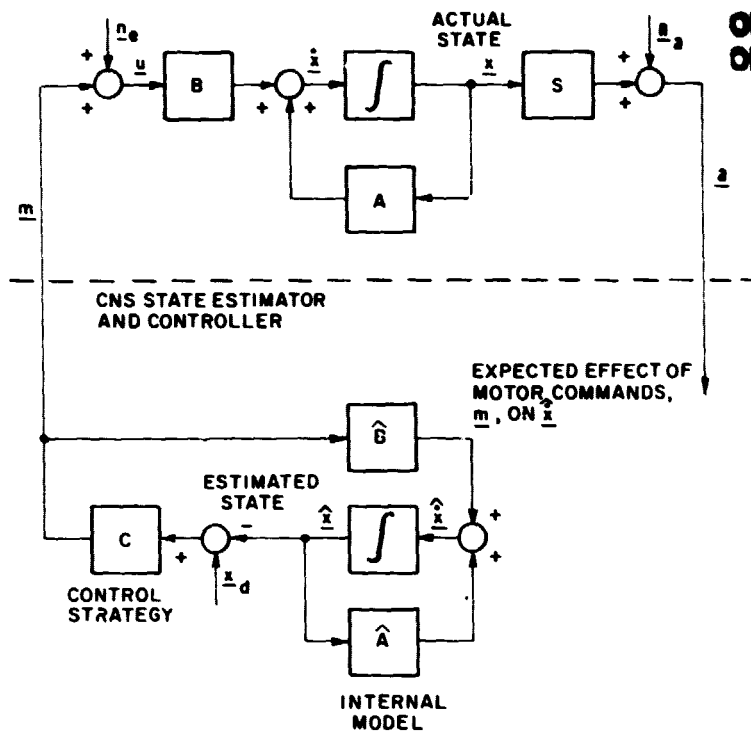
$\underline{n}_e$

+

+

$\underline{u}$

B

+

$\dot{\underline{x}}$

+

$\int$

ACTUAL STATE

$\underline{x}$

S

+

$\underline{n}_a$

+

A

$\underline{m}$

$\underline{a}$

CNS STATE ESTIMATOR AND CONTROLLER

EXPECTED EFFECT OF MOTOR COMMANDS, $\underline{m}$, ON $\dot{\hat{\underline{x}}}$

$\hat{B}$

ESTIMATED STATE

C

+

−

$\hat{\underline{x}}$

$\int$

$\dot{\hat{\underline{x}}}$

+

+

$\underline{x}_d$

CONTROL STRATEGY

$\hat{A}$

INTERNAL MODEL